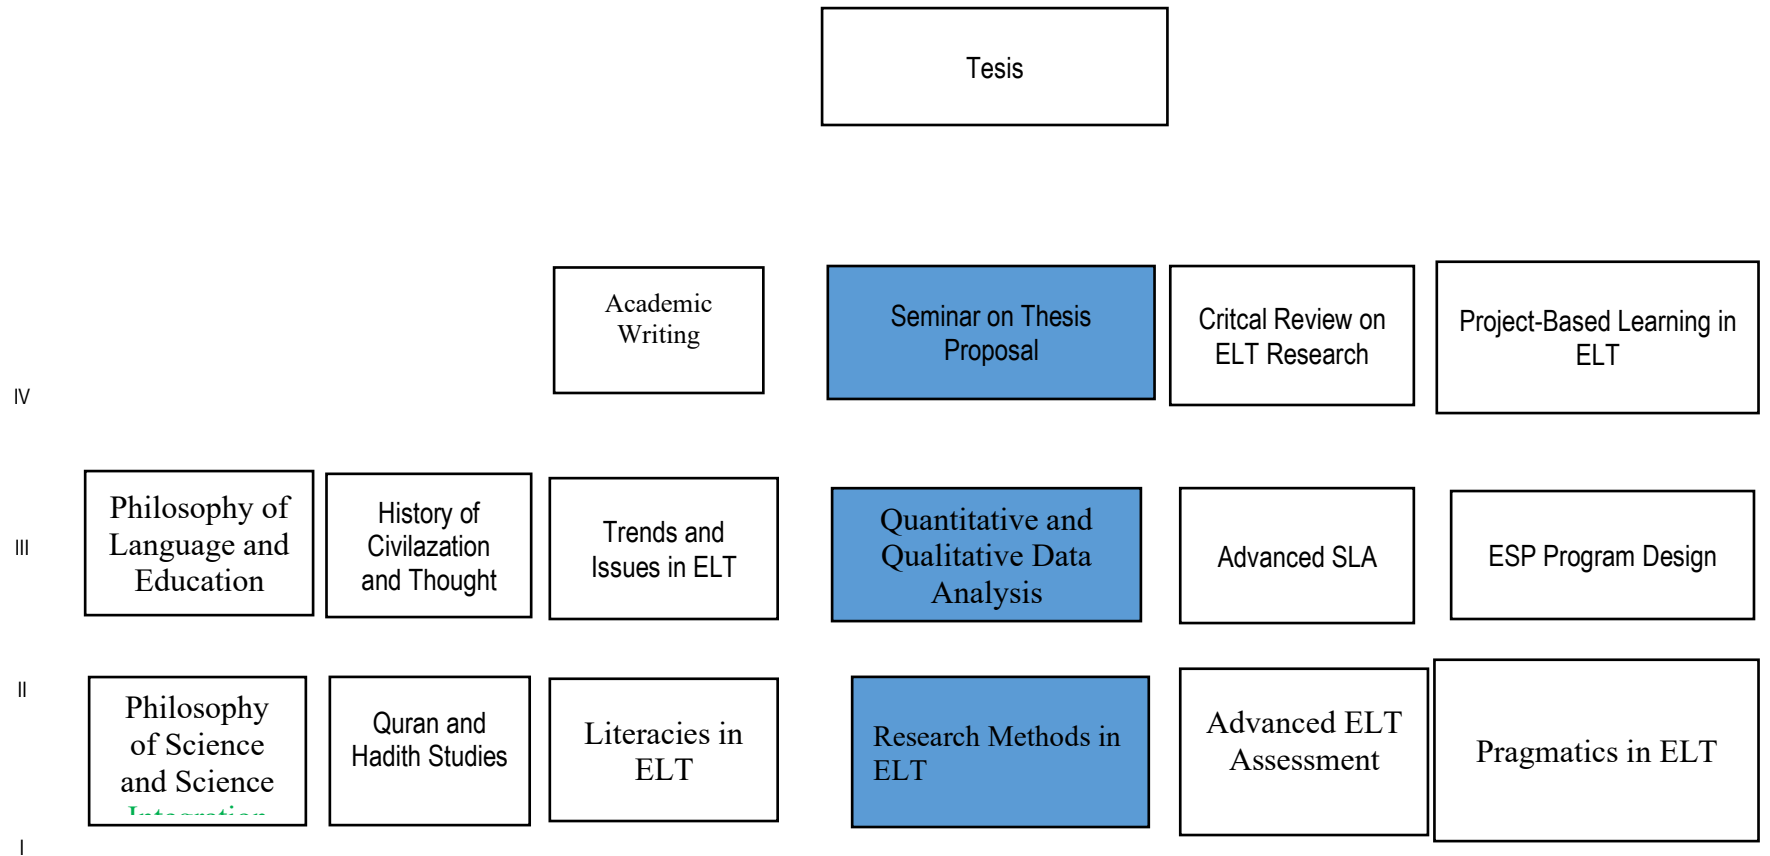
Tesis

IV

Academic Writing

Seminar on Thesis Proposal

Critcal Review on ELT Research

Project-Based Learning in ELT

III

Philosophy of Language and Education

History of Civilzation and Thought

Trends and Issues in ELT

Quantitative and Qualitative Data Analysis

Advanced SLA

ESP Program Design

II

Philosophy of Science and Science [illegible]

Quran and Hadith Studies

Literacies in ELT

Research Methods in ELT

Advanced ELT Assessment

Pragmatics in ELT

I